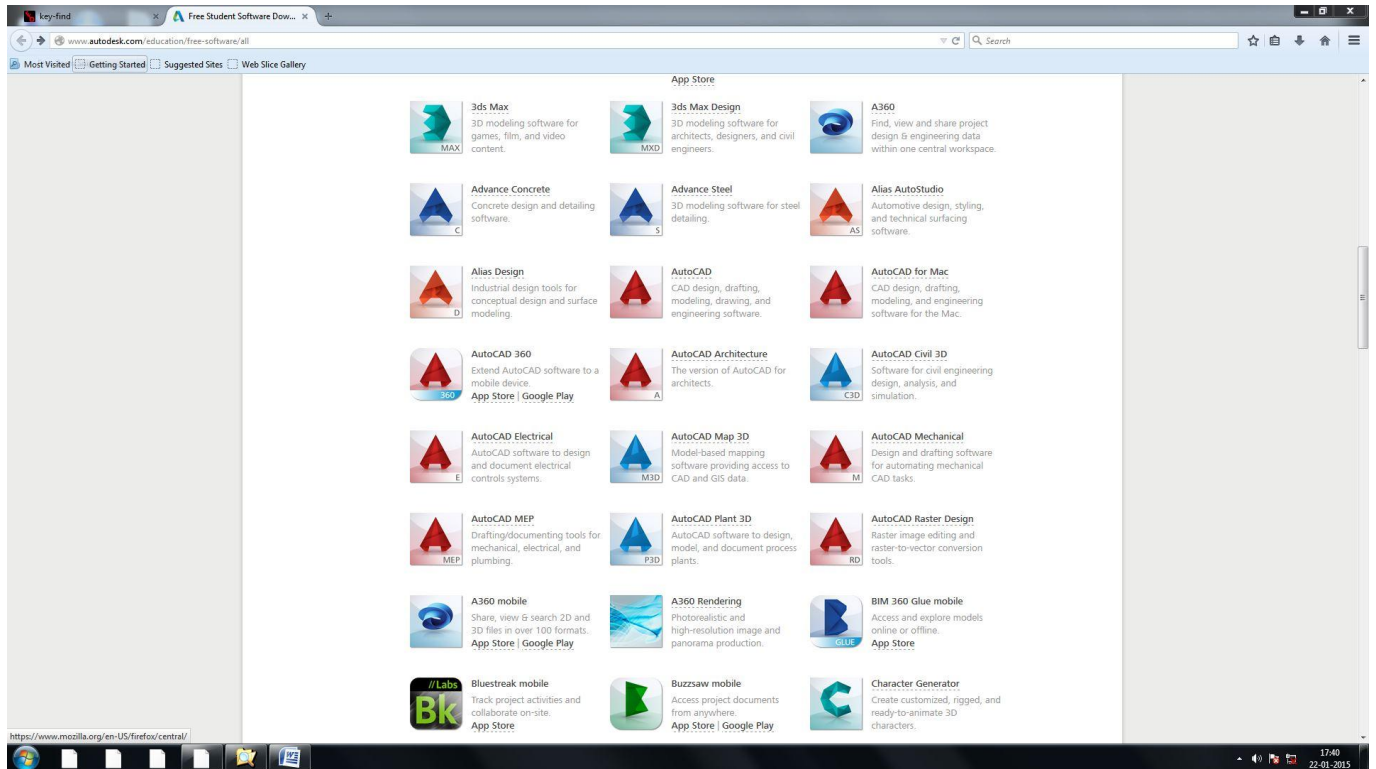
key-find ×
Free Student Software Dow... ×
+
www.autodesk.com/education/free-software/all
Search
Most Visited
Getting Started
Suggested Sites
Web Slice Gallery

App Store

MAX
3ds Max
3D modeling software for games, film, and video content.

MXD
3ds Max Design
3D modeling software for architects, designers, and civil engineers.

A360
Find, view and share project design & engineering data within one central workspace.

C
Advance Concrete
Concrete design and detailing software.

S
Advance Steel
3D modeling software for steel detailing.

AS
Alias AutoStudio
Automotive design, styling, and technical surfacing software.

D
Alias Design
Industrial design tools for conceptual design and surface modeling.

AutoCAD
CAD design, drafting, modeling, drawing, and engineering software.

AutoCAD for Mac
CAD design, drafting, modeling, and engineering software for the Mac.

360
AutoCAD 360
Extend AutoCAD software to a mobile device.
App Store | Google Play

A
AutoCAD Architecture
The version of AutoCAD for architects.

C3D
AutoCAD Civil 3D
Software for civil engineering design, analysis, and simulation.

E
AutoCAD Electrical
AutoCAD software to design and document electrical controls systems.

M3D
AutoCAD Map 3D
Model-based mapping software providing access to CAD and GIS data.

M
AutoCAD Mechanical
Design and drafting software for automating mechanical CAD tasks.

MEP
AutoCAD MEP
Drafting/documenting tools for mechanical, electrical, and plumbing.

P3D
AutoCAD Plant 3D
AutoCAD software to design, model, and document process plants.

RD
AutoCAD Raster Design
Raster image editing and raster-to-vector conversion tools.

A360 mobile
Share, view & search 2D and 3D files in over 100 formats.
App Store | Google Play

A360 Rendering
Photorealistic and high-resolution image and panorama production.

GLUE
BIM 360 Glue mobile
Access and explore models online or offline.
App Store

//Labs
Bk
Bluestreak mobile
Track project activities and collaborate on-site.
App Store

Buzzsaw mobile
Access project documents from anywhere.
App Store | Google Play

Character Generator
Create customized, rigged, and ready-to-animate 3D characters.

https://www.mozilla.org/en-US/firefox/central/
17:40
22-01-2015